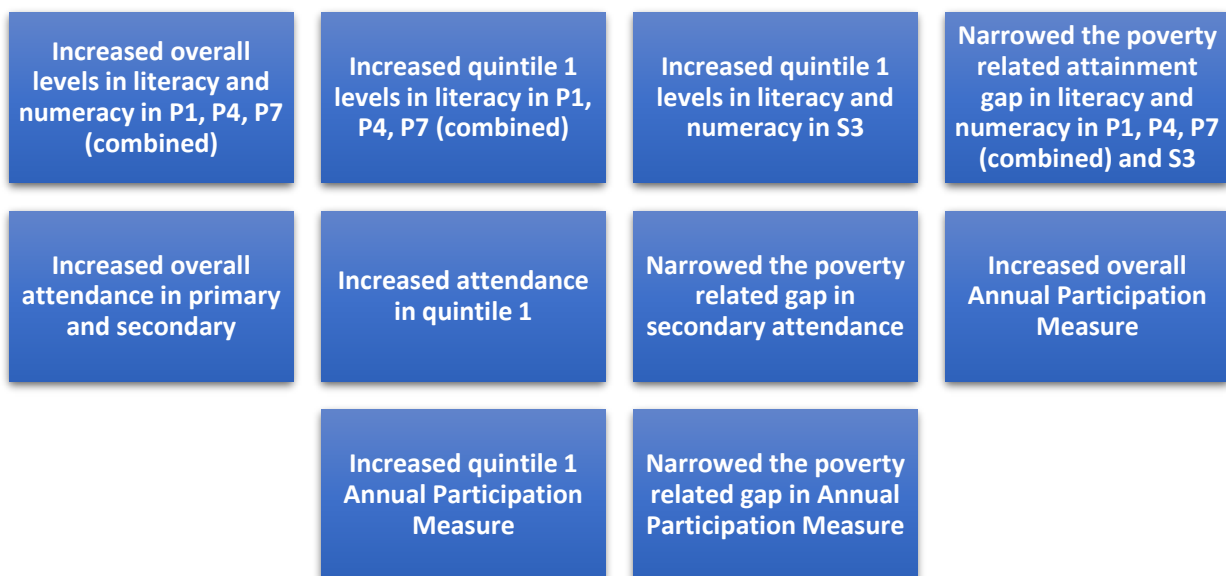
Increased overall levels in literacy and numeracy in P1, P4, P7 (combined)

Increased quintile 1 levels in literacy in P1, P4, P7 (combined)

Increased quintile 1 levels in literacy and numeracy in S3

Narrowed the poverty related attainment gap in literacy and numeracy in P1, P4, P7 (combined) and S3

Increased overall attendance in primary and secondary

Increased attendance in quintile 1

Narrowed the poverty related gap in secondary attendance

Increased overall Annual Participation Measure

Increased quintile 1 Annual Participation Measure

Narrowed the poverty related gap in Annual Participation Measure